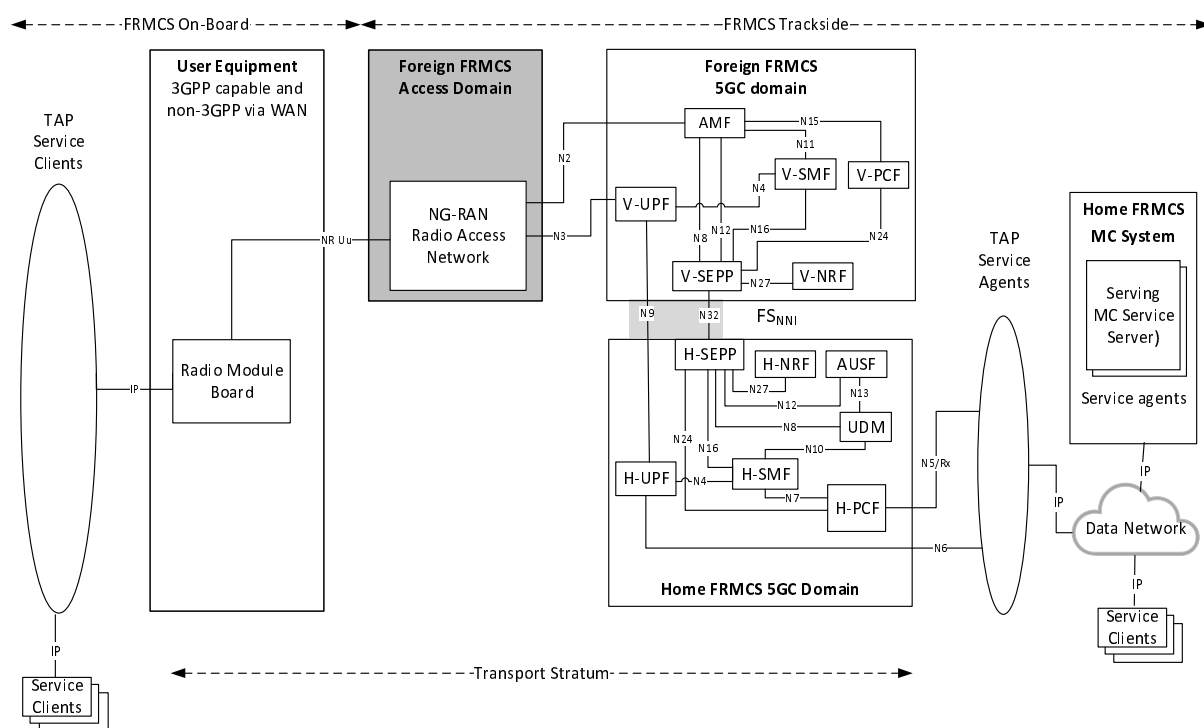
FRMCS On-Board

FRMCS Trackside

TAP Service Clients

User Equipment
3GPP capable and non-3GPP via WAN

Foreign FRMCS Access Domain

Foreign FRMCS 5GC domain

AMF

N15

N11

V-SMF

V-PCF

N2

N4

V-UPF

NG-RAN Radio Access Network

NR Uu

N3

N8

N12

N16

N24

V-SEPP

N27

V-NRF

Home FRMCS MC System

Serving MC Service Server)

Service agents

TAP Service Agents

N9

N32

$FS_{NNI}$

H-SEPP

H-NRF

AUSF

N27

N13

N12

N8

UDM

N10

N24

N16

H-UPF

N4

H-SMF

N5/Rx

N7

H-PCF

IP

IP

Data Network

N6

IP

Service Clients

Radio Module Board

IP

Home FRMCS 5GC Domain

IP

Service Clients

Transport Stratum